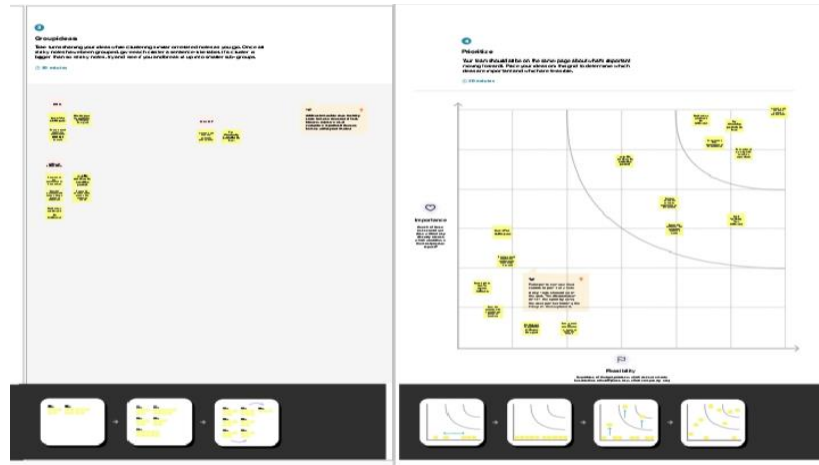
Group ideas

Take turns sharing your ideas while clustering similar or related notes as you go. Once all sticky notes have been grouped, give each cluster a sentence-like label. If a cluster is bigger than six sticky notes, try and see if you and break it up into smaller sub-groups.

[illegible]

Prioritize

Your team should all be on the same page about what's important moving forward. Place your ideas on this grid to determine which ideas are important and which are feasible.

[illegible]

Importance

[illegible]

Feasibility

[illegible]